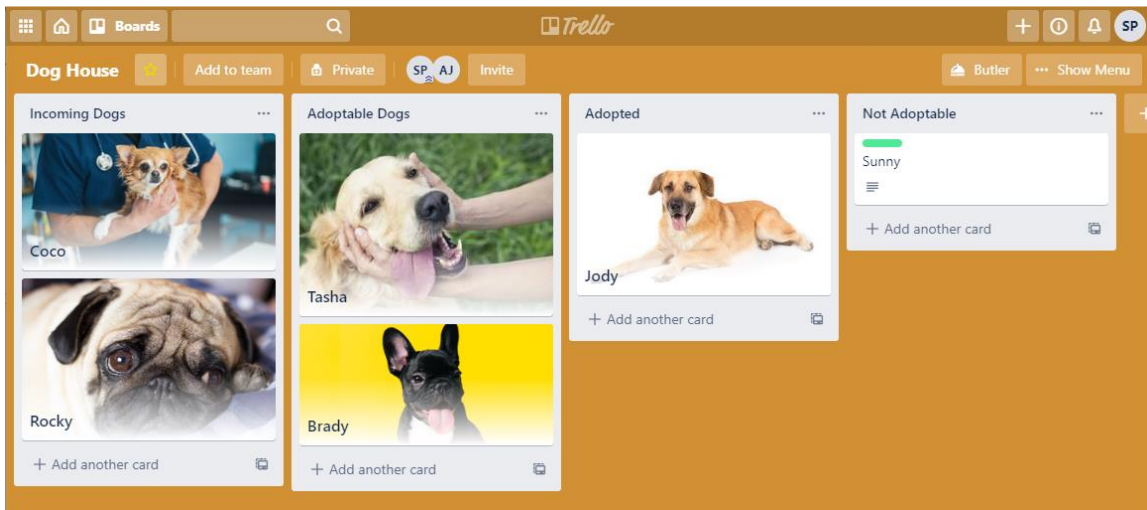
Boards

Trello

SP

Dog House

Add to team

Private

SP AJ

Invite

Butler

Show Menu

Incoming Dogs ...

Coco

Rocky

+ Add another card

Adoptable Dogs ...

Tasha

Brady

+ Add another card

Adopted ...

Jody

+ Add another card

Not Adoptable ...

Sunny

+ Add another card